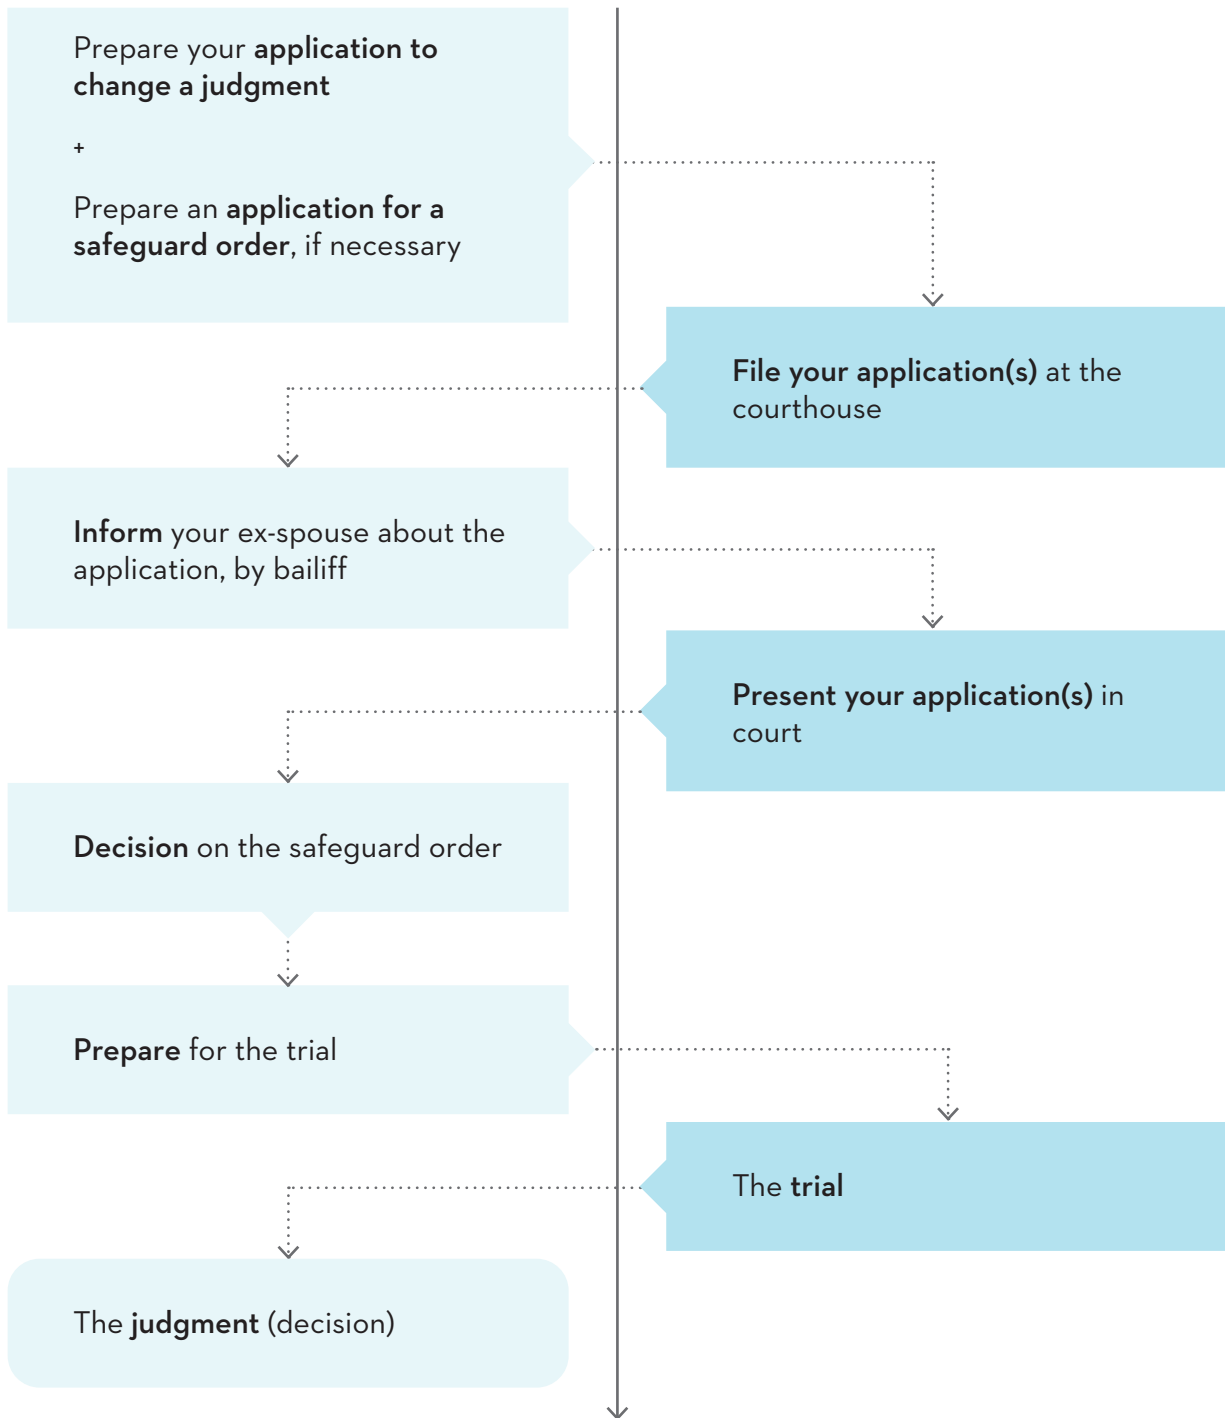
Prepare your application to change a judgment

+

Prepare an application for a safeguard order, if necessary

File your application(s) at the courthouse

Inform your ex-spouse about the application, by bailiff

Present your application(s) in court

Decision on the safeguard order

Prepare for the trial

The trial

The judgment (decision)